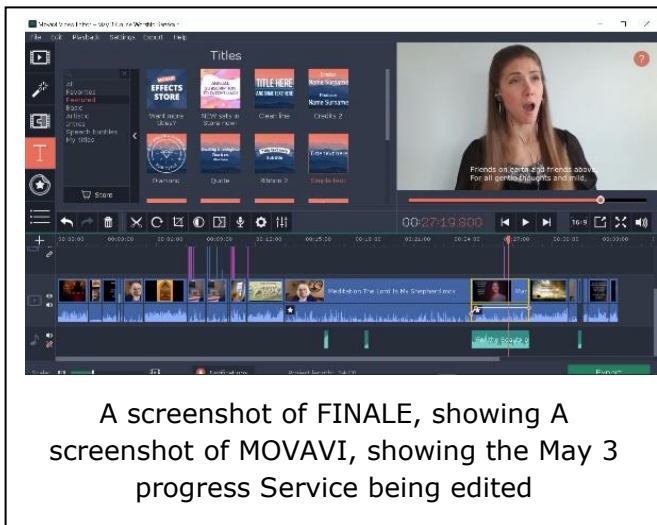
Movavi Video Editor - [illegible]

File Edit Playback Settings Export Help

Titles

All
Favorites
Featured
Basic
Artistic
Intros
Speech bubbles
My titles

EFFECTS STORE

TITLE HERE

Name Surname

Want more titles?

NEW sets in Store now

Clean line

Credits 2

Overlay

Quote

Ribbon 2

Simple text

Store

Friends on earth and friends above,
For all gentle thoughts and mild,

00:27:19.800

16:9

Meditation The Lord Is My Shepherd.mov

Export

A screenshot of FINALE, showing A screenshot of MOVAVI, showing the May 3 progress Service being edited